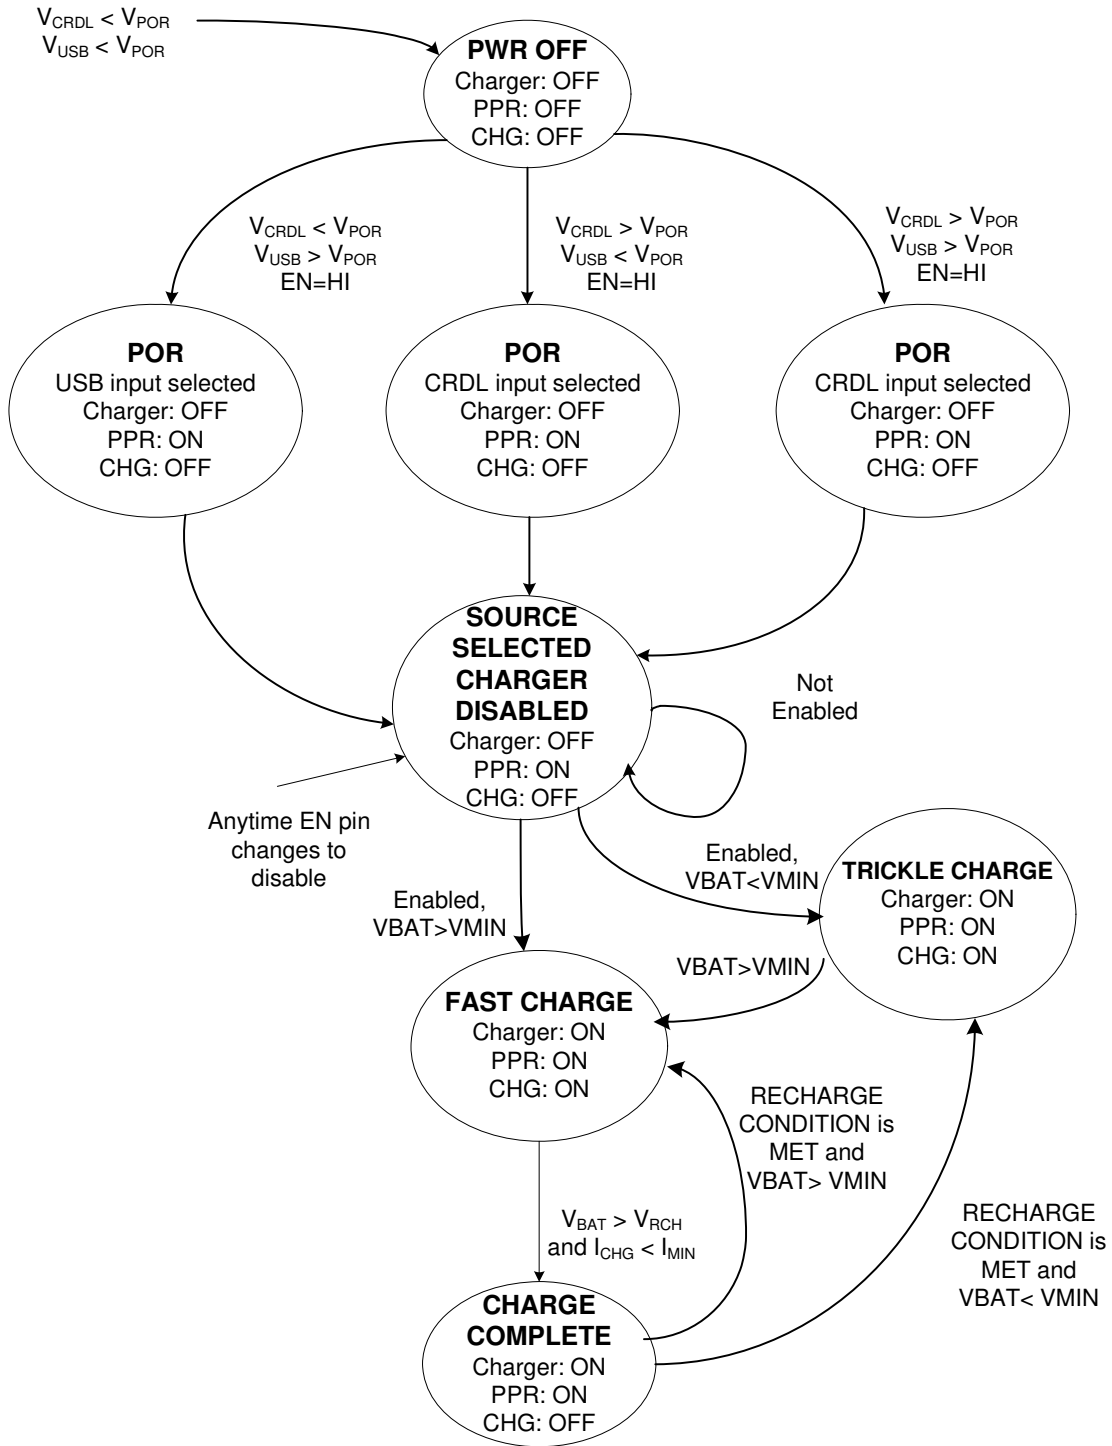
$V_{CRDL} < V_{POR}$
$V_{USB} < V_{POR}$

**PWR OFF**
Charger: OFF
PPR: OFF
CHG: OFF

$V_{CRDL} < V_{POR}$
$V_{USB} > V_{POR}$
EN=HI

$V_{CRDL} > V_{POR}$
$V_{USB} < V_{POR}$
EN=HI

$V_{CRDL} > V_{POR}$
$V_{USB} > V_{POR}$
EN=HI

**POR**
USB input selected
Charger: OFF
PPR: ON
CHG: OFF

**POR**
CRDL input selected
Charger: OFF
PPR: ON
CHG: OFF

**POR**
CRDL input selected
Charger: OFF
PPR: ON
CHG: OFF

**SOURCE SELECTED CHARGER DISABLED**
Charger: OFF
PPR: ON
CHG: OFF

Not Enabled

Anytime EN pin changes to disable

Enabled, VBAT>VMIN

Enabled, VBAT<VMIN

**TRICKLE CHARGE**
Charger: ON
PPR: ON
CHG: ON

VBAT>VMIN

**FAST CHARGE**
Charger: ON
PPR: ON
CHG: ON

RECHARGE CONDITION is MET and VBAT> VMIN

$V_{BAT} > V_{RCH}$
and $I_{CHG} < I_{MIN}$

RECHARGE CONDITION is MET and VBAT< VMIN

**CHARGE COMPLETE**
Charger: ON
PPR: ON
CHG: OFF